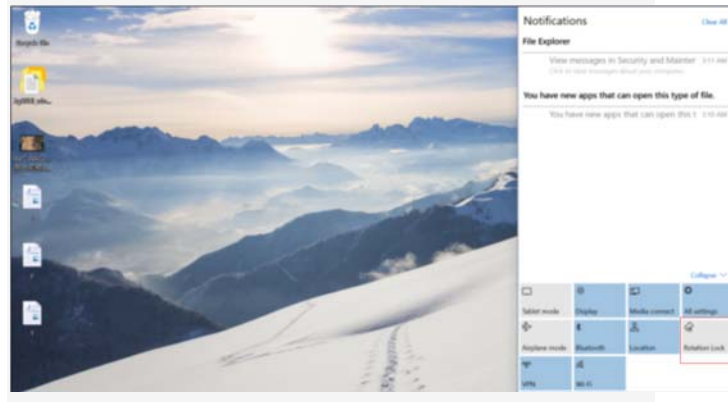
Recycle Bin

Notifications
Clear All
File Explorer
View messages in Security and Maintenance
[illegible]
You have new apps that can open this type of file.
You have new apps that can open this t
Collapse
Tablet mode
Display
Media connect
All settings
Airplane mode
Bluetooth
Location
Rotation Lock
VPN
Wi-Fi